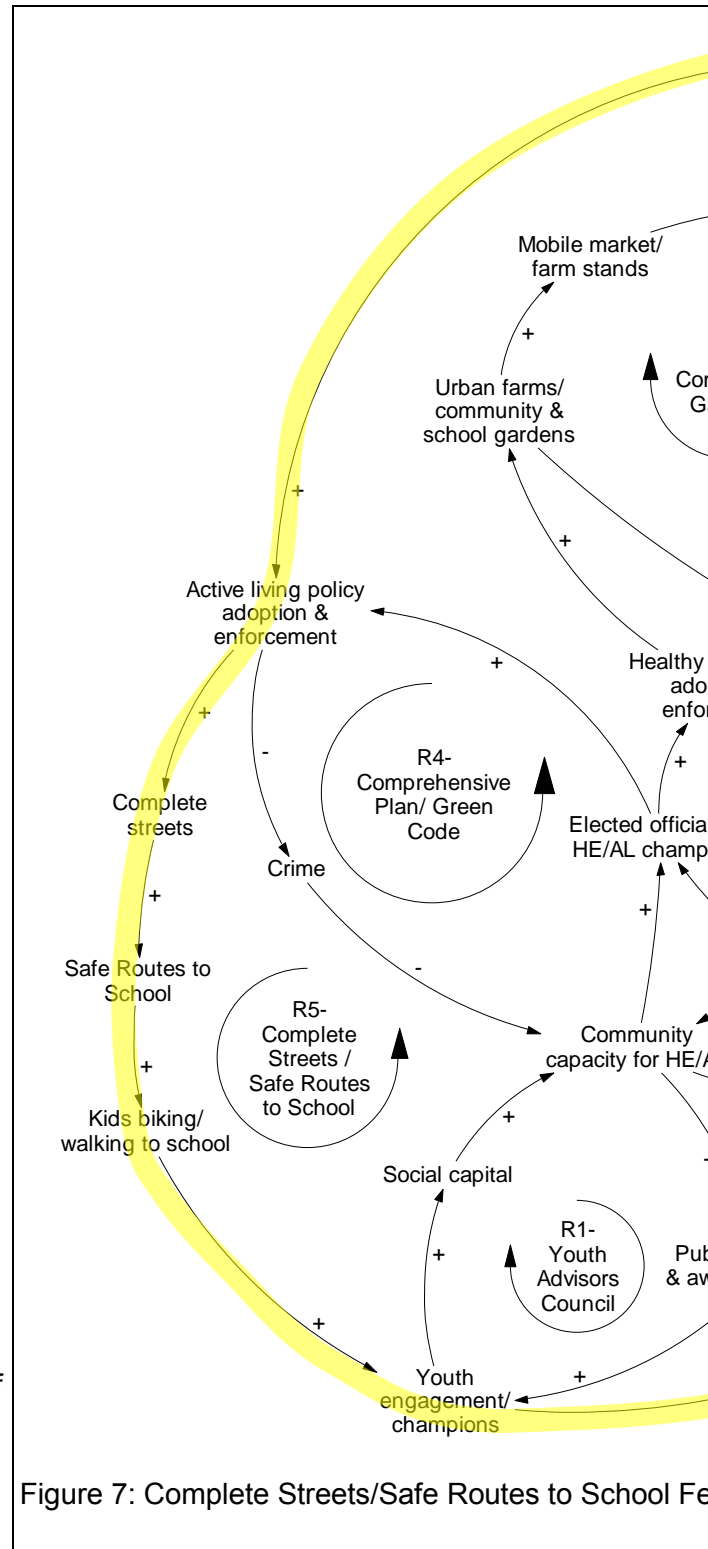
Mobile market/ farm stands

+

Urban farms/ community & school gardens

Co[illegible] G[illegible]

+

+

Active living policy adoption & enforcement

+

Healthy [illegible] ado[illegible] enfor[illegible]

+

-

R4- Comprehensive Plan/ Green Code

+

Complete streets

Elected officia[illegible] HE/AL champ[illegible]

Crime

+

+

Safe Routes to School

-

R5- Complete Streets / Safe Routes to School

Community capacity for HE/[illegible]

+

Kids biking/ walking to school

+

Social capital

-

R1- Youth Advisors Council

+

Pub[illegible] & aw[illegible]

+

Youth engagement/ champions

+

Figure 7: Complete Streets/Safe Routes to School Fe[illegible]